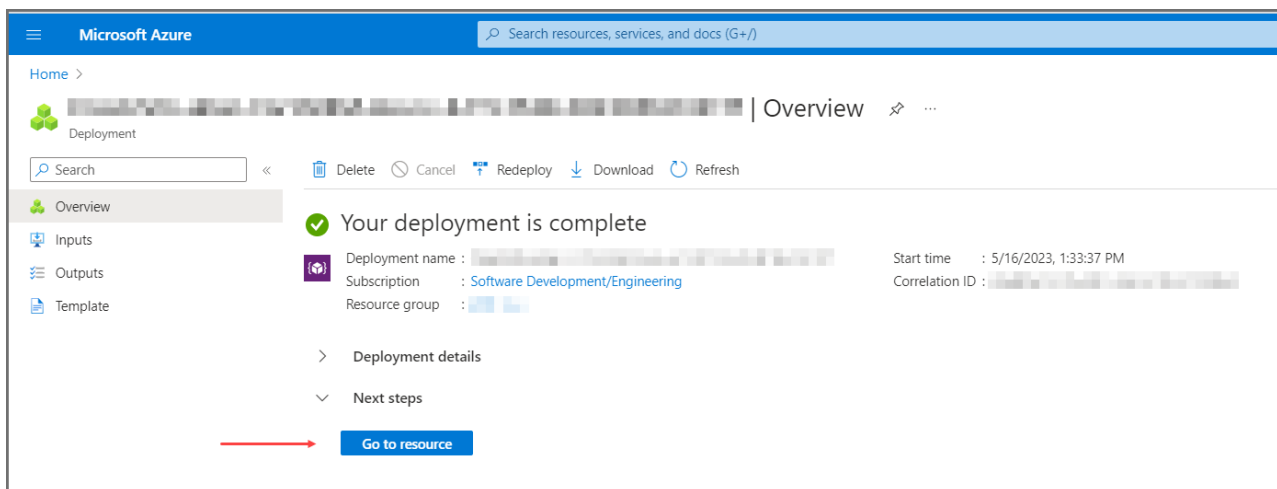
Microsoft Azure

Search resources, services, and docs (G+/)

Home >

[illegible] | Overview

Deployment

Search

Overview

Inputs

Outputs

Template

Delete Cancel Redeploy Download Refresh

Your deployment is complete

Deployment name : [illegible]

Subscription : Software Development/Engineering

Resource group : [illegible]

Start time : 5/16/2023, 1:33:37 PM

Correlation ID : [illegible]

Deployment details

Next steps

Go to resource